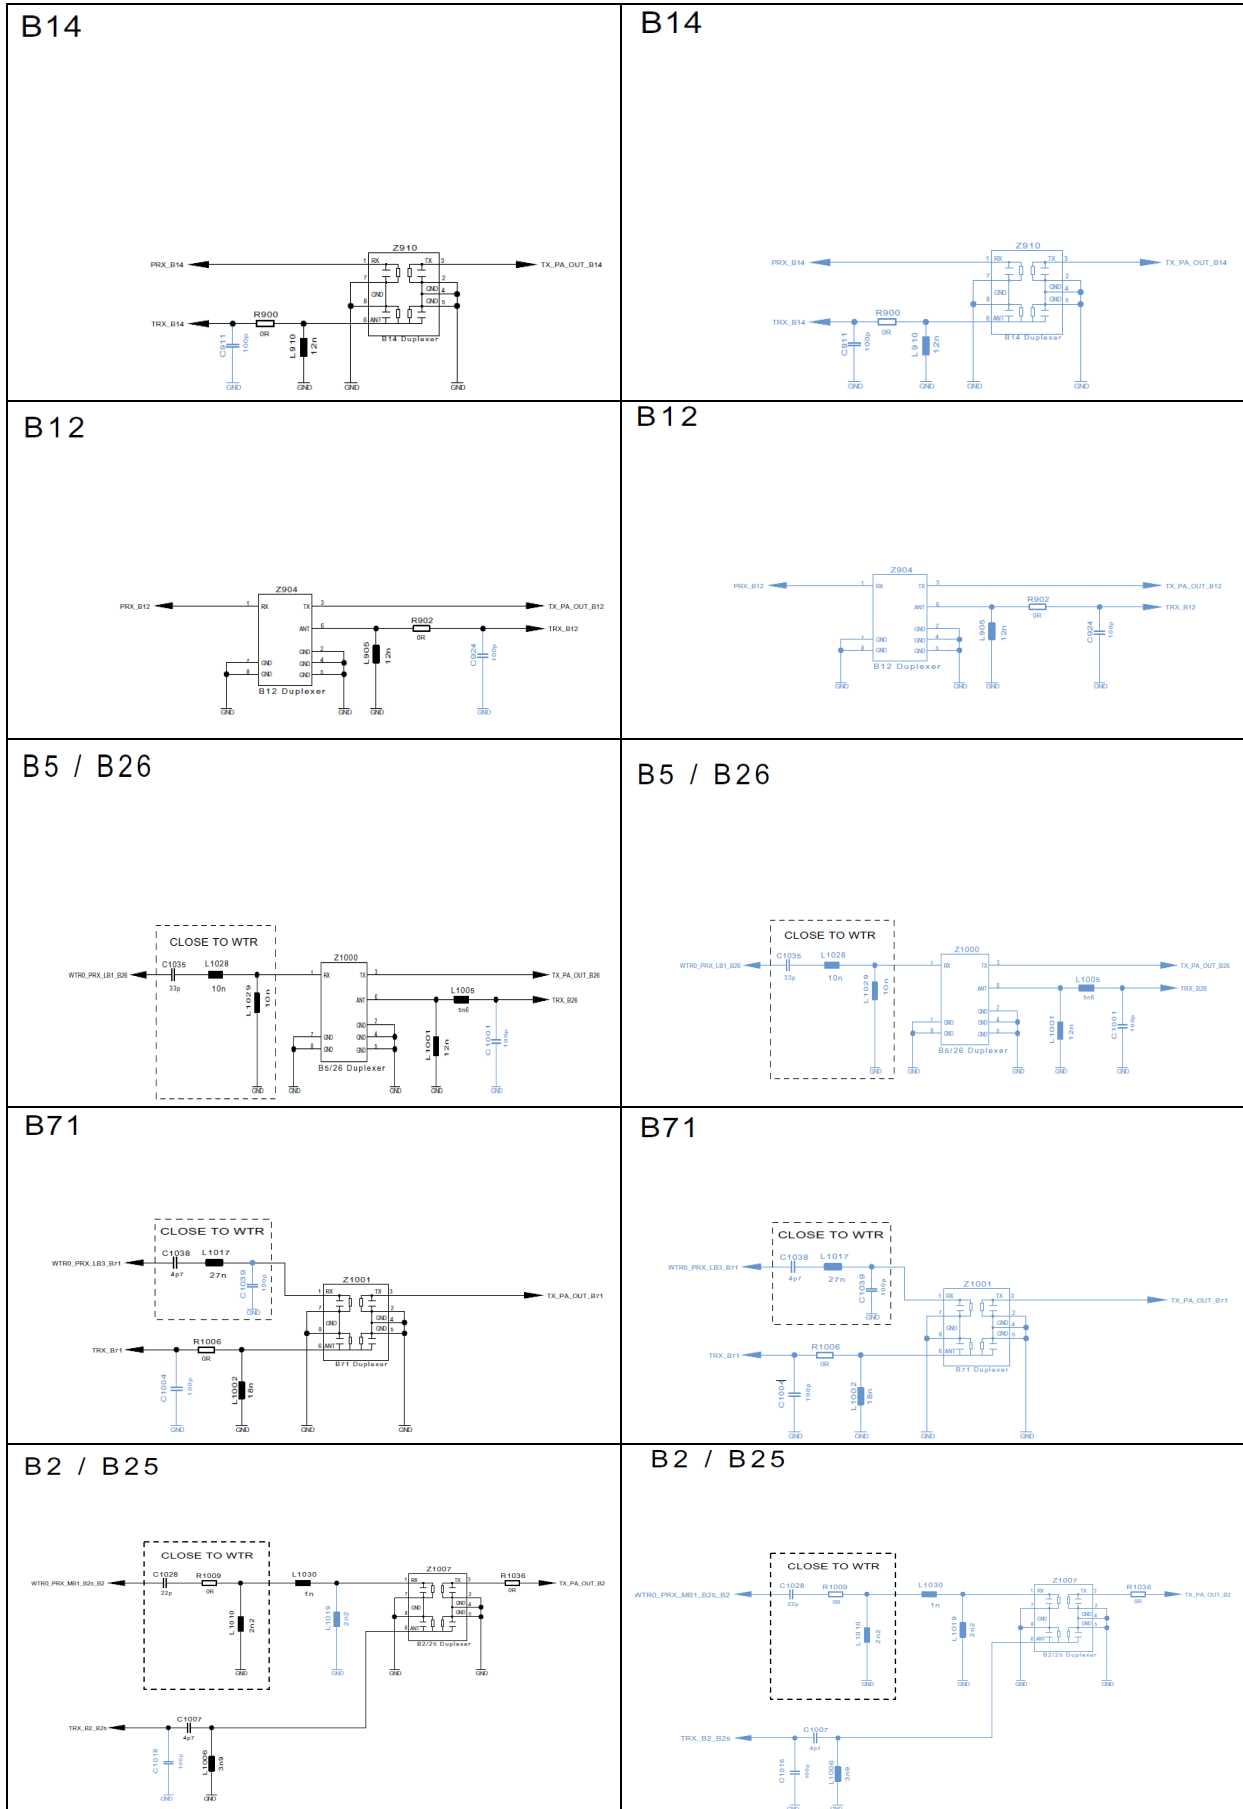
B14

Z910
PRX_B14
1 RX
TX 3
TX_PA_OUT_B14
7
2
GND
GND 4
8
GND 5
TRX_B14
R900
0R
6 ANT
B14 Duplexer
C911
100p
L910
12n
GND
GND
GND
GND

B14

Z910
PRX_B14
1 RX
TX 3
TX_PA_OUT_B14
7
2
GND
GND 4
8
GND 5
TRX_B14
R900
0R
6 ANT
B14 Duplexer
C911
100p
L910
12n
GND
GND
GND
GND

B12

Z904
PRX_B12
1 RX
TX 3
TX_PA_OUT_B12
ANT 6
R902
0R
TRX_B12
GND 2
GND 4
7 GND
GND 5
8 GND
GND 5
B12 Duplexer
L905
12n
C924
100p
GND
GND
GND
GND

B12

Z904
PRX_B12
1 RX
TX 3
TX_PA_OUT_B12
ANT 6
R902
0R
TRX_B12
GND 2
GND 4
7 GND
8 GND
GND 5
B12 Duplexer
L905
12n
C924
100p
GND
GND
GND
GND

B5 / B26

CLOSE TO WTR
WTR0_PRX_LB1_B26
C1035
33p
L1028
10n
L1029
10n
Z1000
1 RX
TX 3
TX_PA_OUT_B26
ANT 6
L1005
5n6
TRX_B26
GND 2
GND 4
7 GND
8 GND
GND 5
B5/26 Duplexer
L1001
12n
C1001
100p
GND
GND
GND
GND
GND

B5 / B26

CLOSE TO WTR
WTR0_PRX_LB1_B26
C1035
33p
L1028
10n
L1029
10n
Z1000
1 RX
TX 3
TX_PA_OUT_B26
ANT 6
L1005
5n6
TRX_B26
GND 2
GND 4
7 GND
8 GND
GND 5
B5/26 Duplexer
L1001
12n
C1001
100p
GND
GND
GND
GND
GND

B71

CLOSE TO WTR
WTR0_PRX_LB3_B71
C1038
4p7
L1017
27n
C1039
100p
GND
Z1001
1 RX
TX 3
TX_PA_OUT_B71
7
2
GND
GND 4
8
GND 5
TRX_B71
R1006
0R
6 ANT
B71 Duplexer
C1004
100p
L1002
18n
GND
GND
GND
GND

B71

CLOSE TO WTR
WTR0_PRX_LB3_B71
C1038
4p7
L1017
27n
C1039
100p
GND
Z1001
1 RX
TX 3
TX_PA_OUT_B71
7
2
GND
GND 4
8
GND 5
TRX_B71
R1006
0R
6 ANT
B71 Duplexer
C1004
100p
L1002
18n
GND
GND
GND
GND

B2 / B25

CLOSE TO WTR
WTR0_PRX_MB1_B2s_B2
C1028
22p
R1009
0R
L1010
2n2
GND
L1030
1n
L1019
2n2
Z1007
1 RX
TX 3
R1036
0R
TX_PA_OUT_B2
7
2
GND
GND 4
8
GND 5
6 ANT
B2/25 Duplexer
GND
GND
GND
TRX_B2_B2s
C1007
4p7
C1016
100p
L1006
3n9
GND
GND

B2 / B25

CLOSE TO WTR
WTR0_PRX_MB1_B2s_B2
C1028
22p
R1009
0R
L1010
2n2
GND
L1030
1n
L1019
2n2
Z1007
1 RX
TX 3
R1036
0R
TX_PA_OUT_B2
7
2
GND
GND 4
8
GND 5
6 ANT
B2/25 Duplexer
GND
GND
GND
TRX_B2_B2s
C1007
4p7
C1016
100p
L1006
3n9
GND
GND